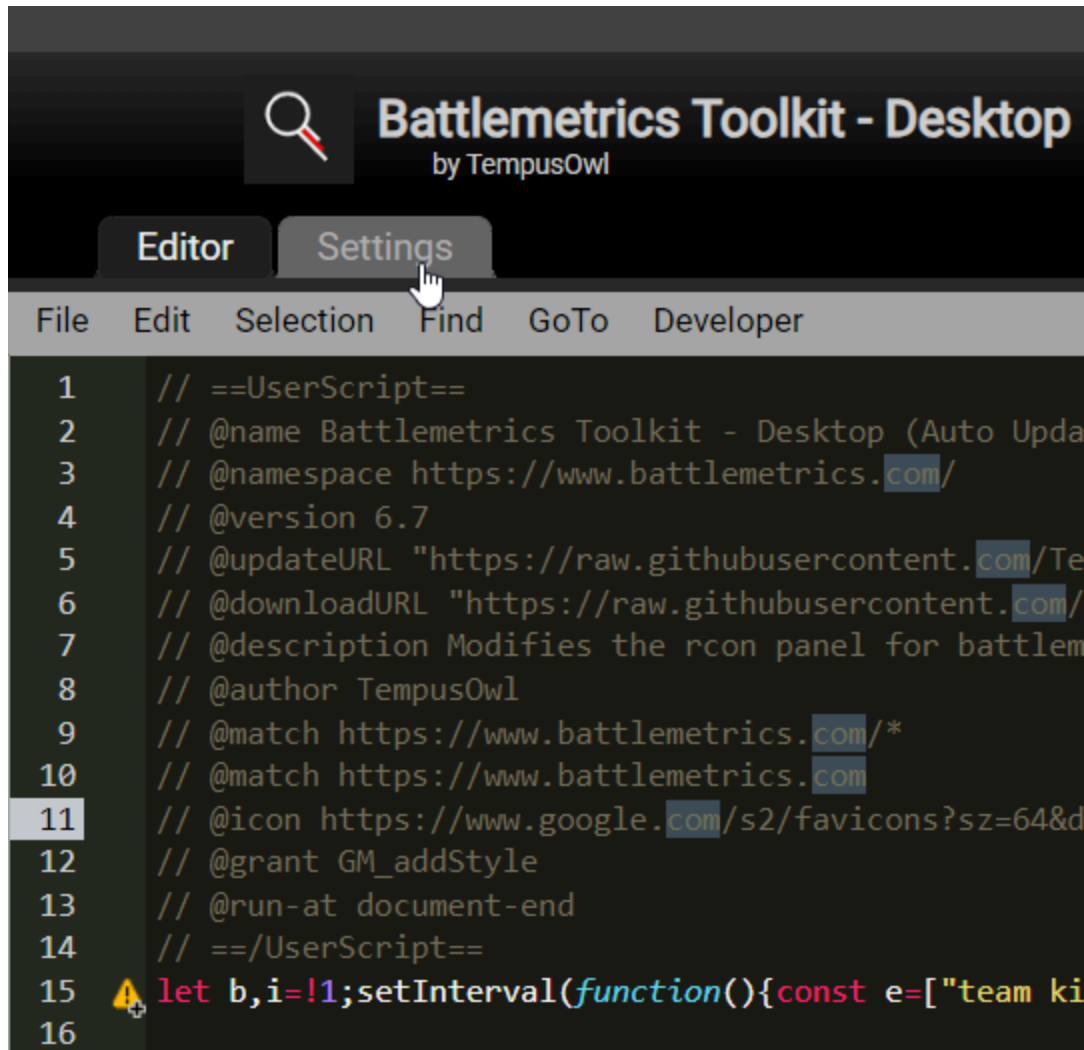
Battlemetrics Toolkit - Desktop
by TempusOwl

Editor Settings

File Edit Selection Find GoTo Developer

1 // ==UserScript==
2 // @name Battlemetrics Toolkit - Desktop (Auto Upda
3 // @namespace https://www.battlemetrics.com/
4 // @version 6.7
5 // @updateURL "https://raw.githubusercontent.com/Te
6 // @downloadURL "https://raw.githubusercontent.com/
7 // @description Modifies the rcon panel for battlem
8 // @author TempusOwl
9 // @match https://www.battlemetrics.com/*
10 // @match https://www.battlemetrics.com
11 // @icon https://www.google.com/s2/favicons?sz=64&d
12 // @grant GM_addStyle
13 // @run-at document-end
14 // ==/UserScript==
15 let b,i=!1;setInterval(function(){const e=["team ki
16